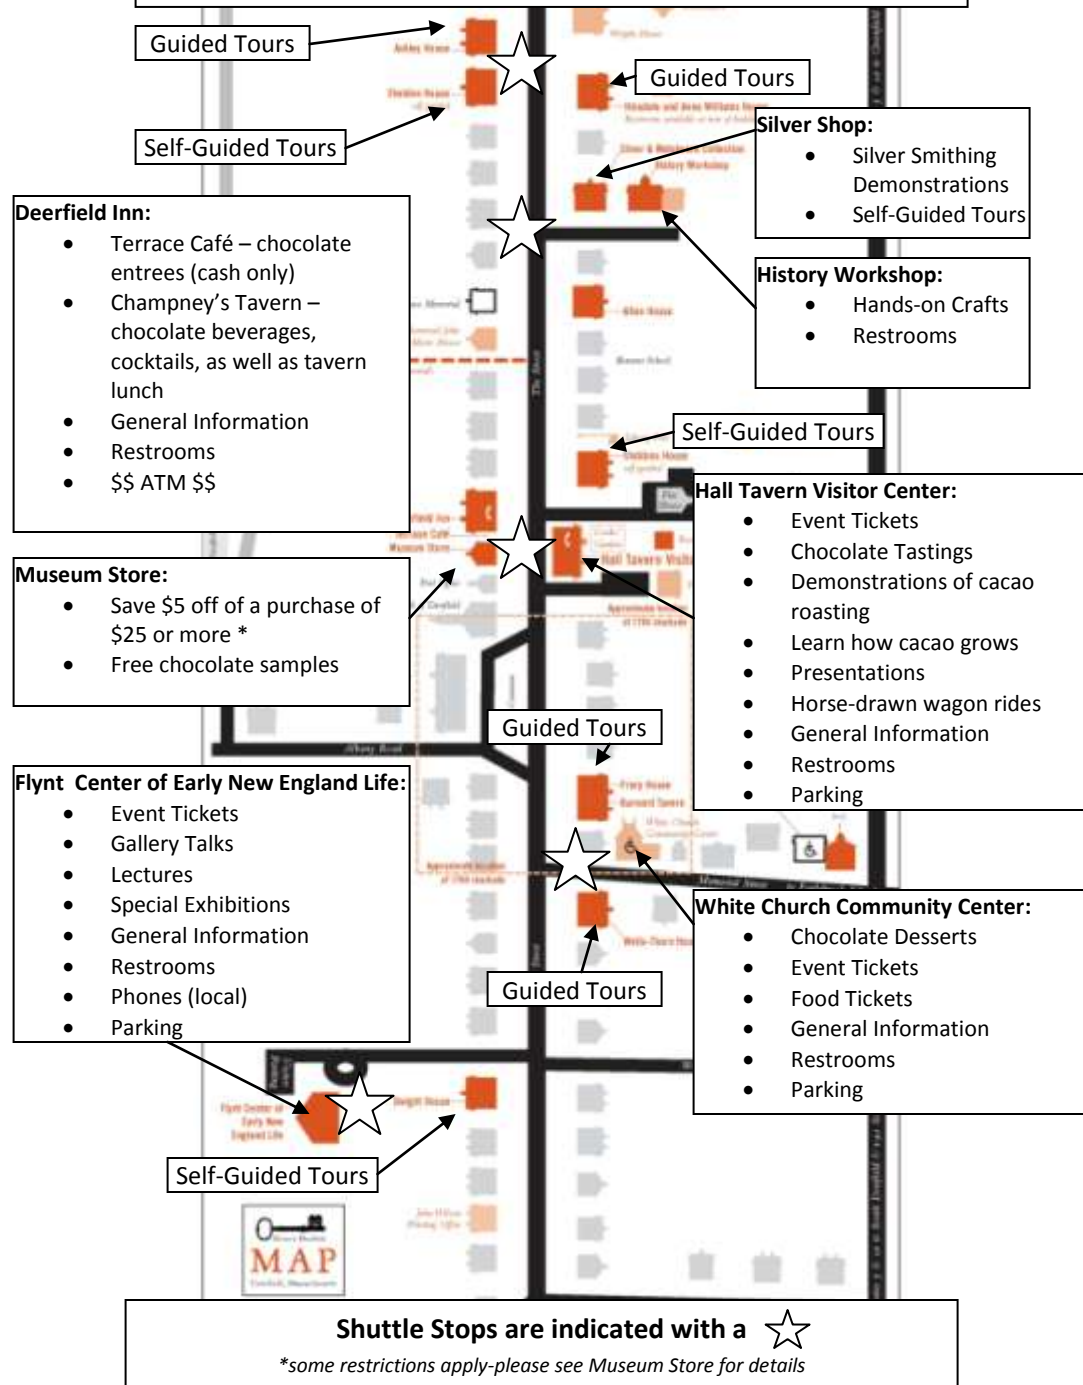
Guided Tours

Guided Tours

Self-Guided Tours

**Silver Shop:**
- Silver Smithing Demonstrations
- Self-Guided Tours

**Deerfield Inn:**
- Terrace Café – chocolate entrees (cash only)
- Champney's Tavern – chocolate beverages, cocktails, as well as tavern lunch
- General Information
- Restrooms
- $$ ATM $$

**History Workshop:**
- Hands-on Crafts
- Restrooms

Self-Guided Tours

**Hall Tavern Visitor Center:**
- Event Tickets
- Chocolate Tastings
- Demonstrations of cacao roasting
- Learn how cacao grows
- Presentations
- Horse-drawn wagon rides
- General Information
- Restrooms
- Parking

**Museum Store:**
- Save $5 off of a purchase of $25 or more *
- Free chocolate samples

Guided Tours

**Flynt Center of Early New England Life:**
- Event Tickets
- Gallery Talks
- Lectures
- Special Exhibitions
- General Information
- Restrooms
- Phones (local)
- Parking

**White Church Community Center:**
- Chocolate Desserts
- Event Tickets
- Food Tickets
- General Information
- Restrooms
- Parking

Guided Tours

Self-Guided Tours

MAP

**Shuttle Stops are indicated with a ☆**
*\*some restrictions apply-please see Museum Store for details*